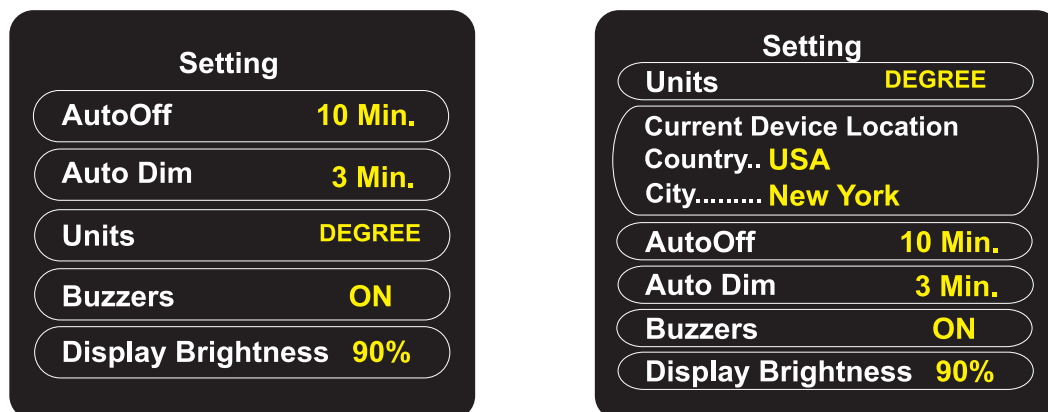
Setting
AutoOff 10 Min.
Auto Dim 3 Min.
Units DEGREE
Buzzers ON
Display Brightness 90%

Setting
Units DEGREE
Current Device Location
Country.. USA
City......... New York
AutoOff 10 Min.
Auto Dim 3 Min.
Buzzers ON
Display Brightness 90%